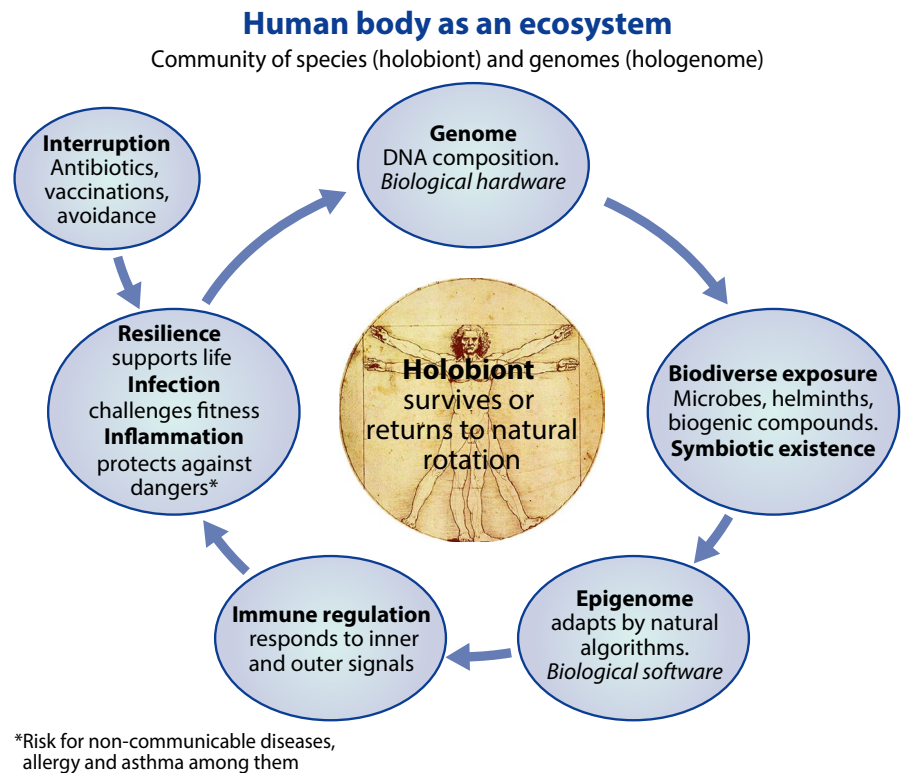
Human body as an ecosystem

Community of species (holobiont) and genomes (hologenome)

Interruption
Antibiotics, vaccinations, avoidance

Genome
DNA composition.
*Biological hardware*

Resilience
supports life
Infection
challenges fitness
Inflammation
protects against dangers*

Holobiont
survives or returns to natural rotation

Biodiverse exposure
Microbes, helminths, biogenic compounds.
Symbiotic existence

Immune regulation
responds to inner and outer signals

Epigenome
adapts by natural algorithms.
*Biological software*

*Risk for non-communicable diseases, allergy and asthma among them